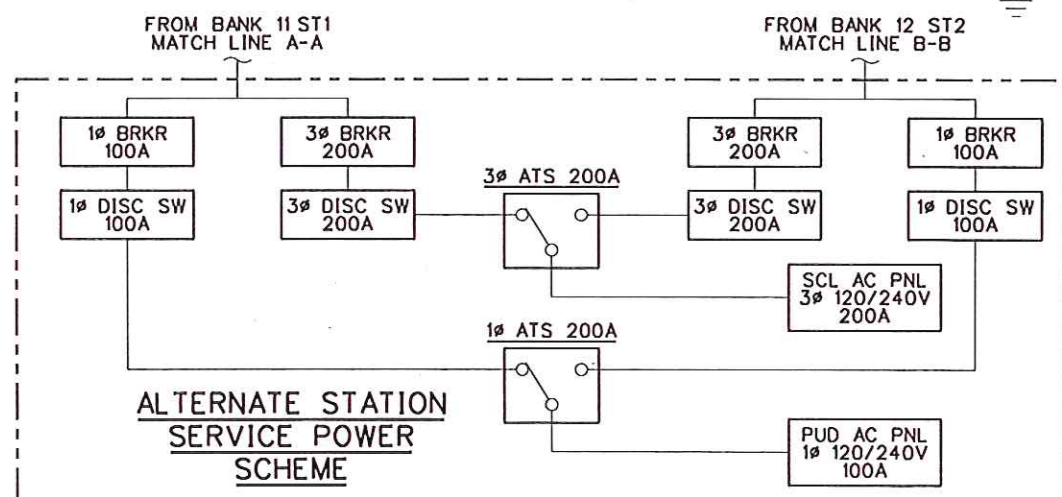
FROM BANK 11 ST1
MATCH LINE A-A

FROM BANK 12 ST2
MATCH LINE B-B

1ø BRKR
100A

3ø BRKR
200A

3ø BRKR
200A

1ø BRKR
100A

3ø ATS 200A

1ø DISC SW
100A

3ø DISC SW
200A

3ø DISC SW
200A

1ø DISC SW
100A

SCL AC PNL
3ø 120/240V
200A

1ø ATS 200A

ALTERNATE STATION
SERVICE POWER
SCHEME

PUD AC PNL
1ø 120/240V
100A